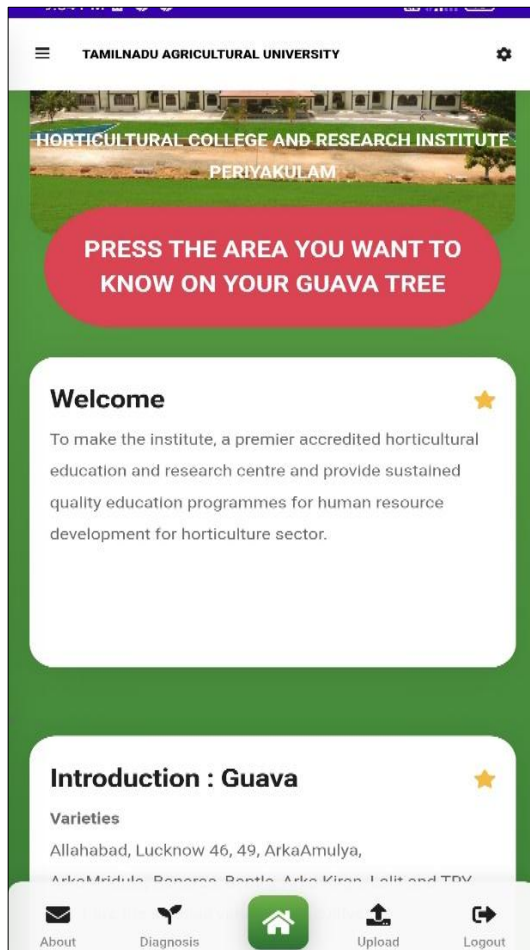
TAMILNADU AGRICULTURAL UNIVERSITY

HORTICULTURAL COLLEGE AND RESEARCH INSTITUTE PERIYAKULAM

PRESS THE AREA YOU WANT TO KNOW ON YOUR GUAVA TREE

Welcome

To make the institute, a premier accredited horticultural education and research centre and provide sustained quality education programmes for human resource development for horticulture sector.

Introduction : Guava

Varieties

Allahabad, Lucknow 46, 49, ArkaAmulya, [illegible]

About Diagnosis Upload Logout